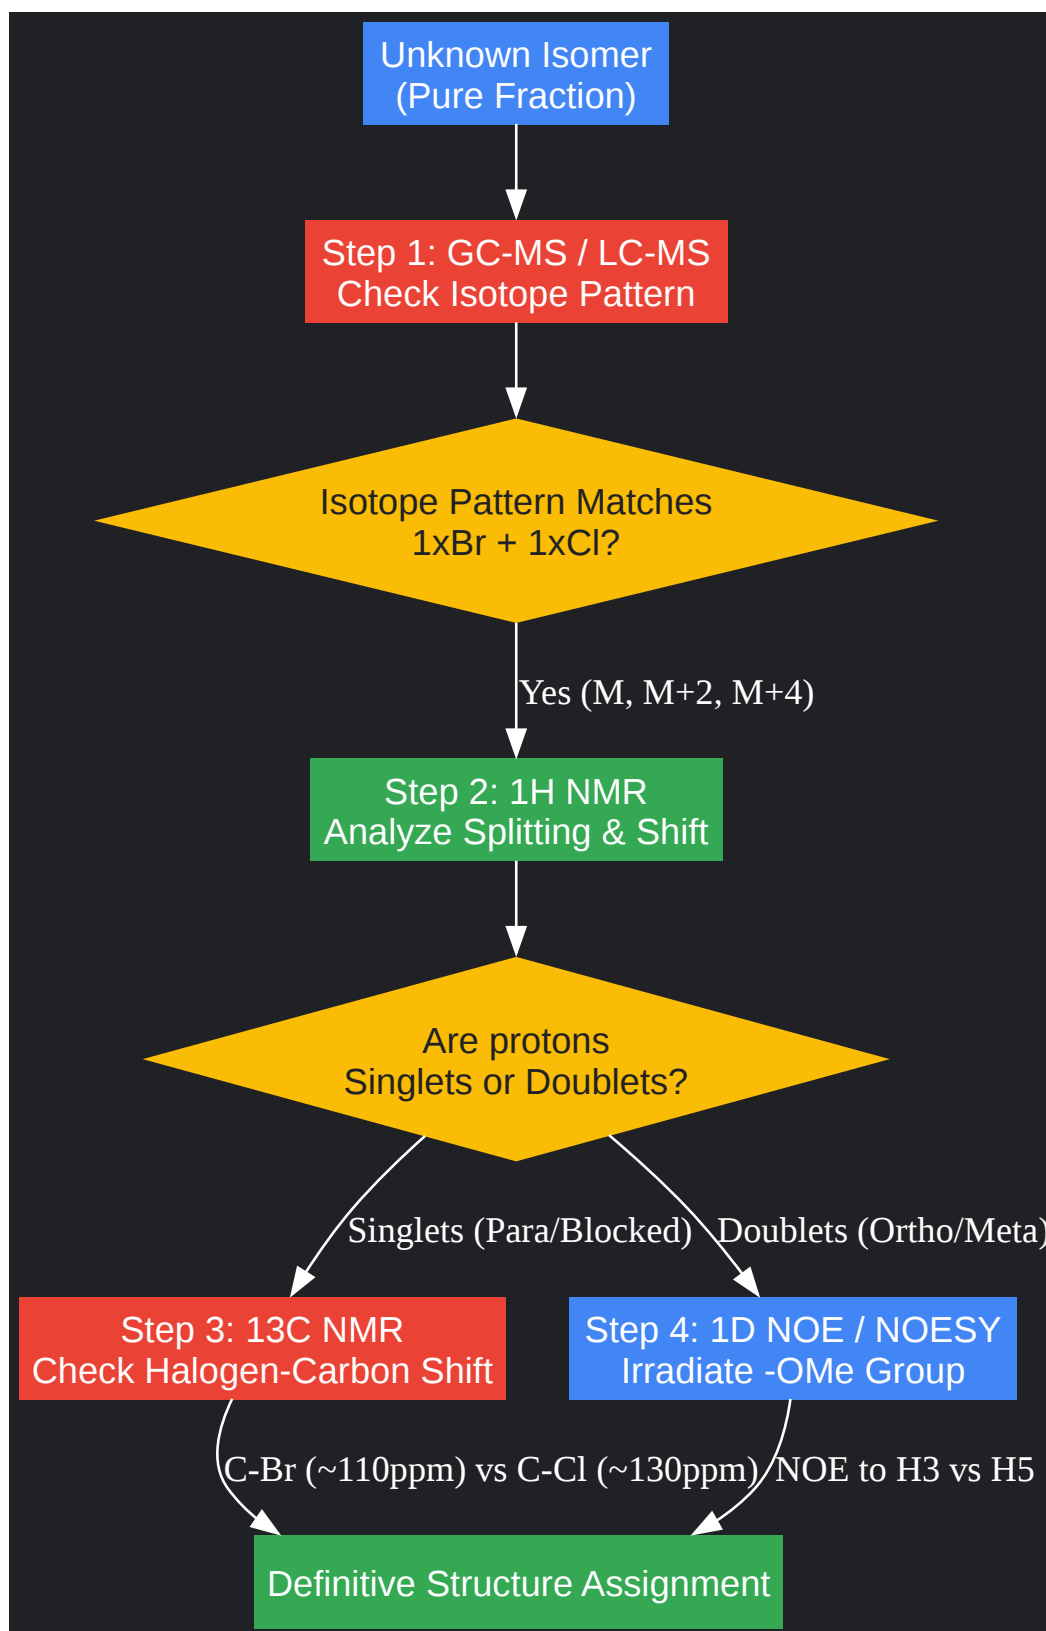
Unknown Isomer
(Pure Fraction)

Step 1: GC-MS / LC-MS
Check Isotope Pattern

Isotope Pattern Matches
1xBr + 1xCl?

Yes (M, M+2, M+4)

Step 2: 1H NMR
Analyze Splitting & Shift

Are protons
Singlets or Doublets?

Singlets (Para/Blocked)

Doublets (Ortho/Meta)

Step 3: 13C NMR
Check Halogen-Carbon Shift

Step 4: 1D NOE / NOESY
Irradiate -OMe Group

C-Br (~110ppm) vs C-Cl (~130ppm)

NOE to H3 vs H5

Definitive Structure Assignment